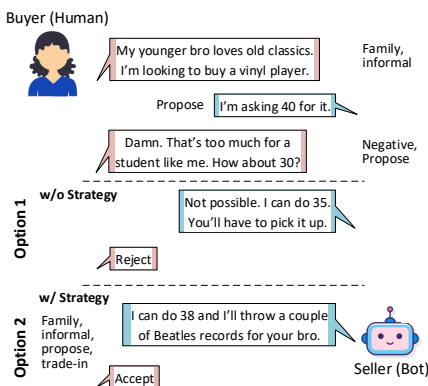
Buyer (Human)

My younger bro loves old classics. I'm looking to buy a vinyl player.

Family, informal

Propose

I'm asking 40 for it.

Damn. That's too much for a student like me. How about 30?

Negative, Propose

Option 1

w/o Strategy

Not possible. I can do 35. You'll have to pick it up.

Reject

Option 2

w/ Strategy

Family, informal, propose, trade-in

I can do 38 and I'll throw a couple of Beatles records for your bro.

Seller (Bot)

Accept